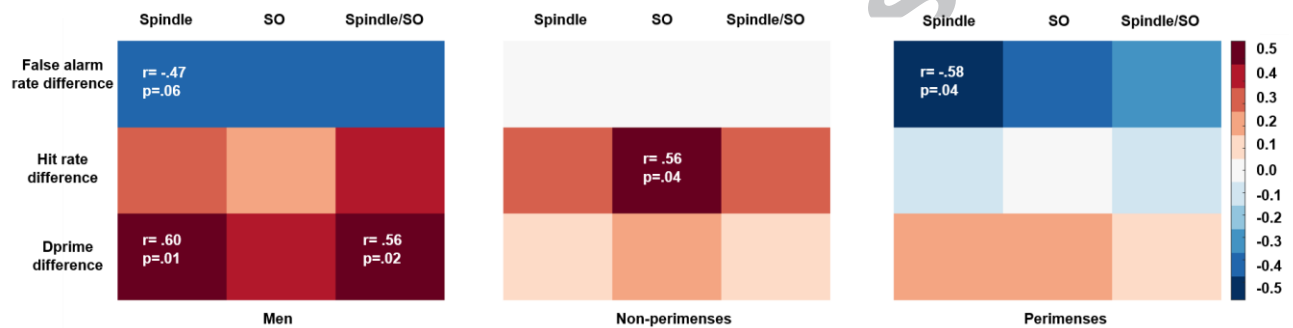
| | Spindle | SO | Spindle/SO |
|---|---|---|---|
| False alarm rate difference | r= -.47 p=.06 | | |
| Hit rate difference | | | |
| Dprime difference | r= .60 p=.01 | | r= .56 p=.02 |

Men

| | Spindle | SO | Spindle/SO |
|---|---|---|---|
| False alarm rate difference | | | |
| Hit rate difference | | r= .56 p=.04 | |
| Dprime difference | | | |

Non-perimenses

| | Spindle | SO | Spindle/SO |
|---|---|---|---|
| False alarm rate difference | r= -.58 p=.04 | | |
| Hit rate difference | | | |
| Dprime difference | | | |

Perimenses

0.5
0.4
0.3
0.2
0.1
0.0
-0.1
-0.2
-0.3
-0.4
-0.5